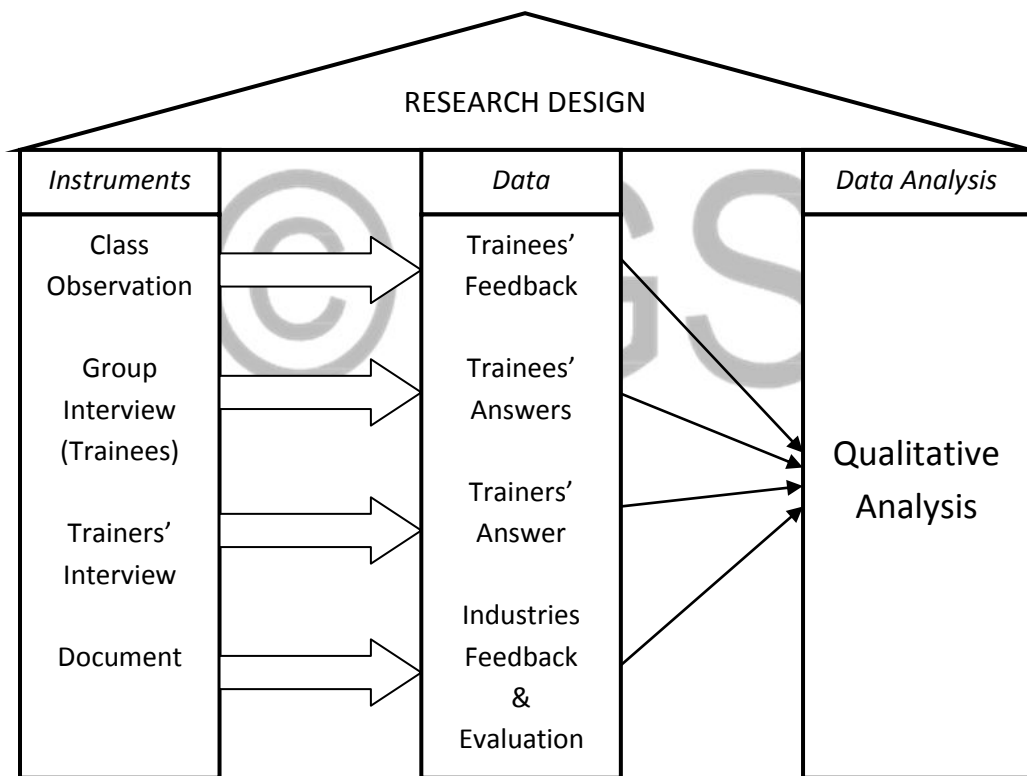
RESEARCH DESIGN

*Instruments*

Class Observation

Group Interview (Trainees)

Trainers' Interview

Document

*Data*

Trainees' Feedback

Trainees' Answers

Trainers' Answer

Industries Feedback & Evaluation

*Data Analysis*

Qualitative Analysis

©GS